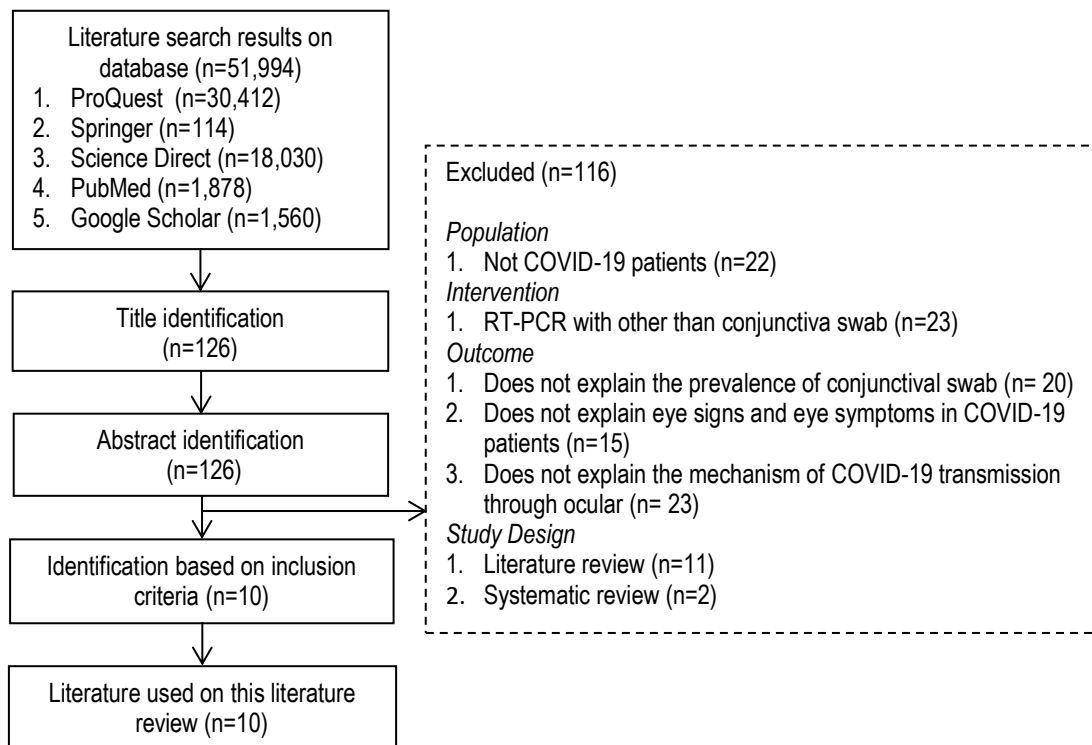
Literature search results on database (n=51,994)
1. ProQuest (n=30,412)
2. Springer (n=114)
3. Science Direct (n=18,030)
4. PubMed (n=1,878)
5. Google Scholar (n=1,560)

Title identification (n=126)

Abstract identification (n=126)

Identification based on inclusion criteria (n=10)

Literature used on this literature review (n=10)

Excluded (n=116)

*Population*
1. Not COVID-19 patients (n=22)
*Intervention*
1. RT-PCR with other than conjunctiva swab (n=23)
*Outcome*
1. Does not explain the prevalence of conjunctival swab (n= 20)
2. Does not explain eye signs and eye symptoms in COVID-19 patients (n=15)
3. Does not explain the mechanism of COVID-19 transmission through ocular (n= 23)
*Study Design*
1. Literature review (n=11)
2. Systematic review (n=2)